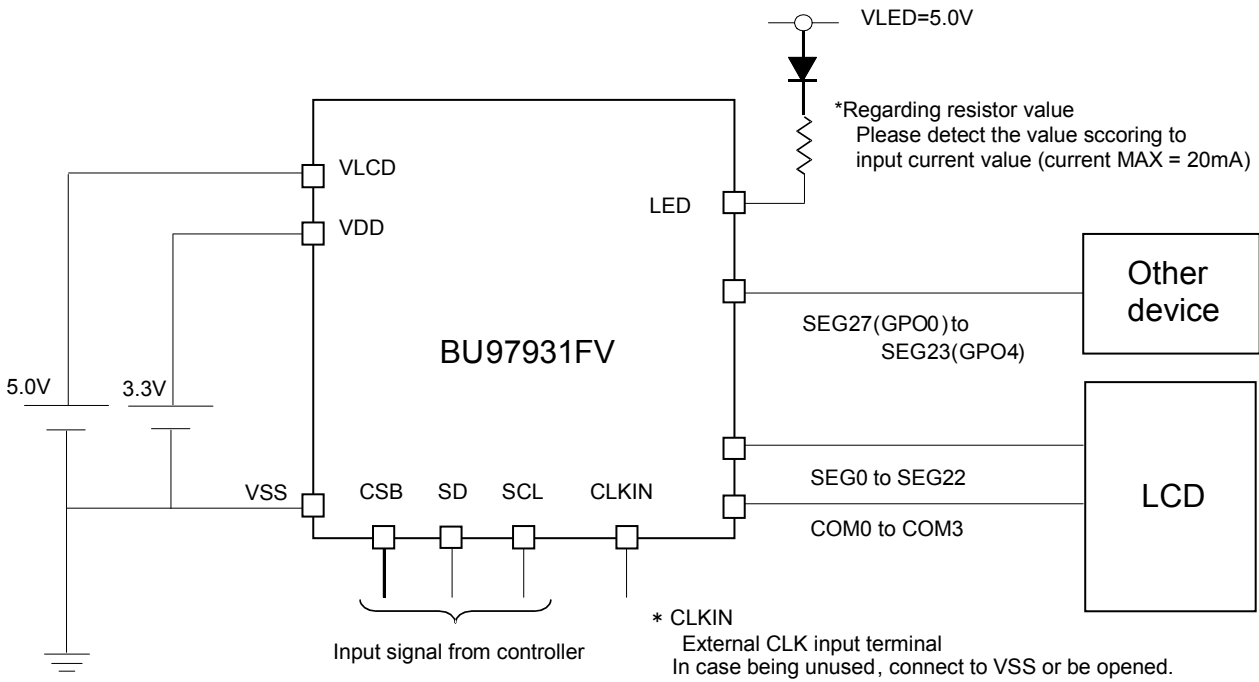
VLED=5.0V

*Regarding resistor value
Please detect the value sccoring to input current value (current MAX = 20mA)

VLCD

VDD

LED

Other device

SEG27(GPO0) to SEG23(GPO4)

BU97931FV

5.0V

3.3V

VSS

CSB

SD

SCL

CLKIN

SEG0 to SEG22

COM0 to COM3

LCD

Input signal from controller

* CLKIN
External CLK input terminal
In case being unused, connect to VSS or be opened.